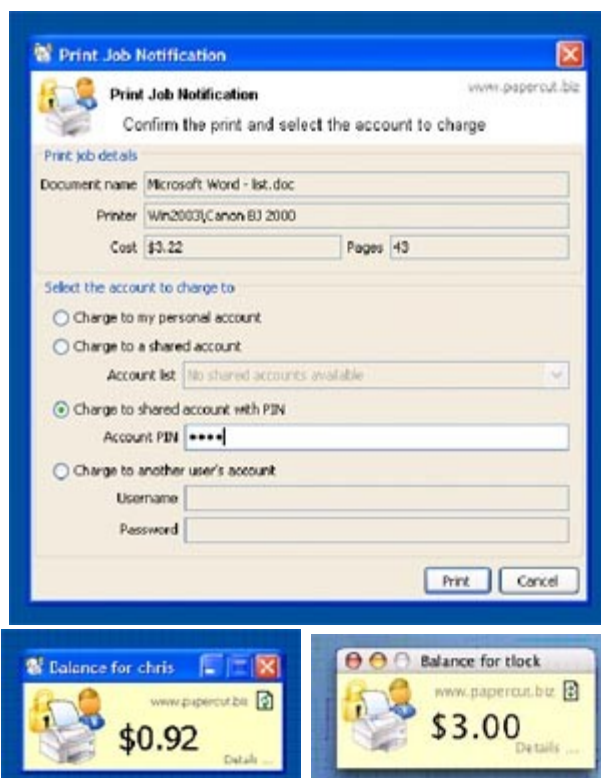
Print Job Notification

Print Job Notification

www.papercut.biz

Confirm the print and select the account to charge

Print job details

Document name Microsoft Word - list.doc

Printer Win2003\Canon BJ 2000

Cost $3.22

Pages 43

Select the account to charge to

Charge to my personal account

Charge to a shared account

Account list No shared accounts available

Charge to shared account with PIN

Account PIN ••••

Charge to another user's account

Username

Password

Print

Cancel

Balance for chris

www.papercut.biz

$0.92

Details ...

Balance for tlock

www.papercut.biz

$3.00

Details ...